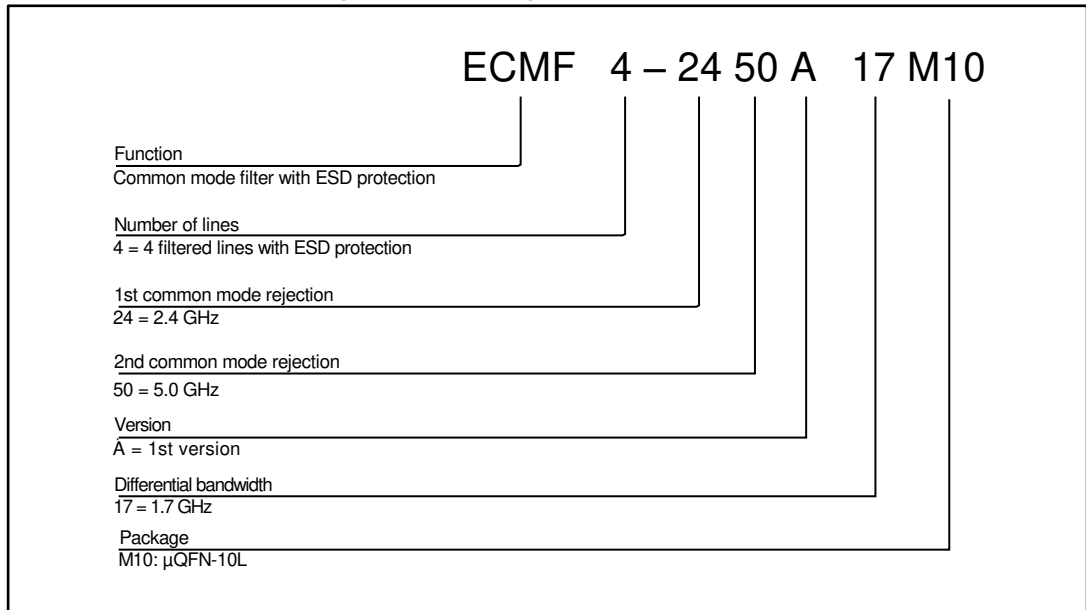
ECMF 4 – 24 50 A 17 M10

Function
Common mode filter with ESD protection

Number of lines
4 = 4 filtered lines with ESD protection

1st common mode rejection
24 = 2.4 GHz

2nd common mode rejection
50 = 5.0 GHz

Version
A = 1st version

Differential bandwidth
17 = 1.7 GHz

Package
M10: µQFN-10L